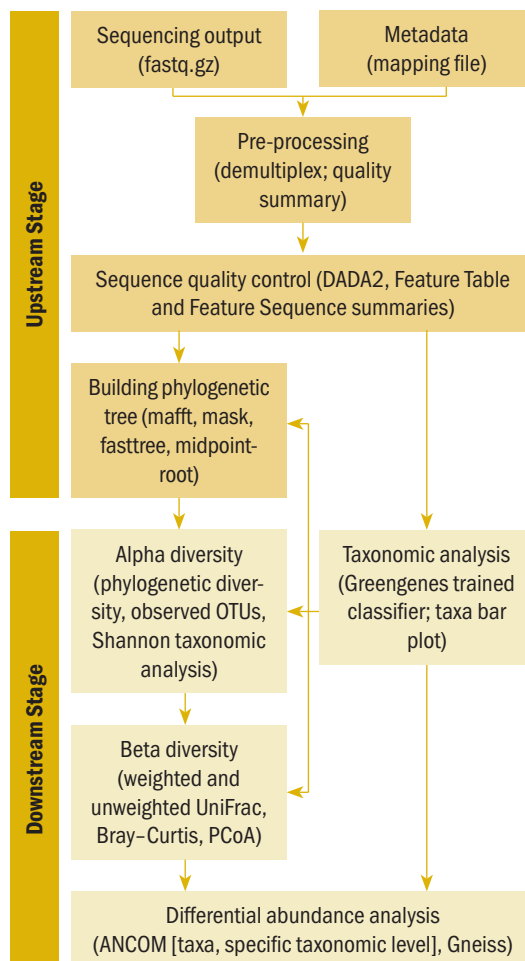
Upstream Stage

Sequencing output (fastq.gz)

Metadata (mapping file)

Pre-processing (demultiplex; quality summary)

Sequence quality control (DADA2, Feature Table and Feature Sequence summaries)

Building phylogenetic tree (mafft, mask, fasttree, midpoint-root)

Downstream Stage

Alpha diversity (phylogenetic diversity, observed OTUs, Shannon taxonomic analysis)

Taxonomic analysis (Greengenes trained classifier; taxa bar plot)

Beta diversity (weighted and unweighted UniFrac, Bray–Curtis, PCoA)

Differential abundance analysis (ANCOM [taxa, specific taxonomic level], Gneiss)